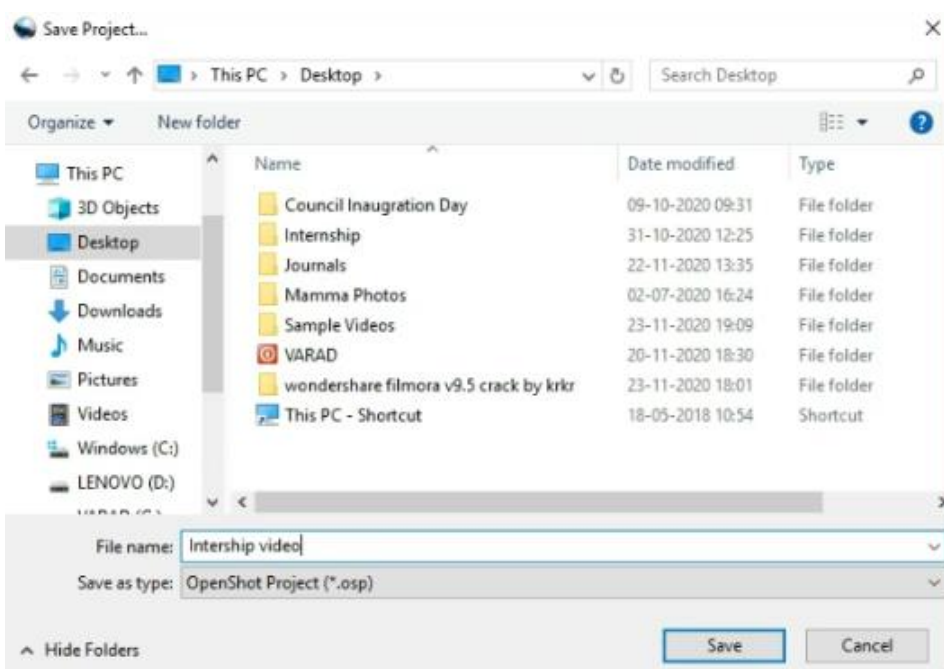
Save Project...

This PC > Desktop >

Search Desktop

Organize ▾ New folder

This PC
3D Objects
Desktop
Documents
Downloads
Music
Pictures
Videos
Windows (C:)
LENOVO (D:)
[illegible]

| Name | Date modified | Type |
|---|---|---|
| Council Inaugration Day | 09-10-2020 09:31 | File folder |
| Internship | 31-10-2020 12:25 | File folder |
| Journals | 22-11-2020 13:35 | File folder |
| Mamma Photos | 02-07-2020 16:24 | File folder |
| Sample Videos | 23-11-2020 19:09 | File folder |
| VARAD | 20-11-2020 18:30 | File folder |
| wondershare filmora v9.5 crack by krkr | 23-11-2020 18:01 | File folder |
| This PC - Shortcut | 18-05-2018 10:54 | Shortcut |

File name: Intership video
Save as type: OpenShot Project (*.osp)

Hide Folders

Save Cancel